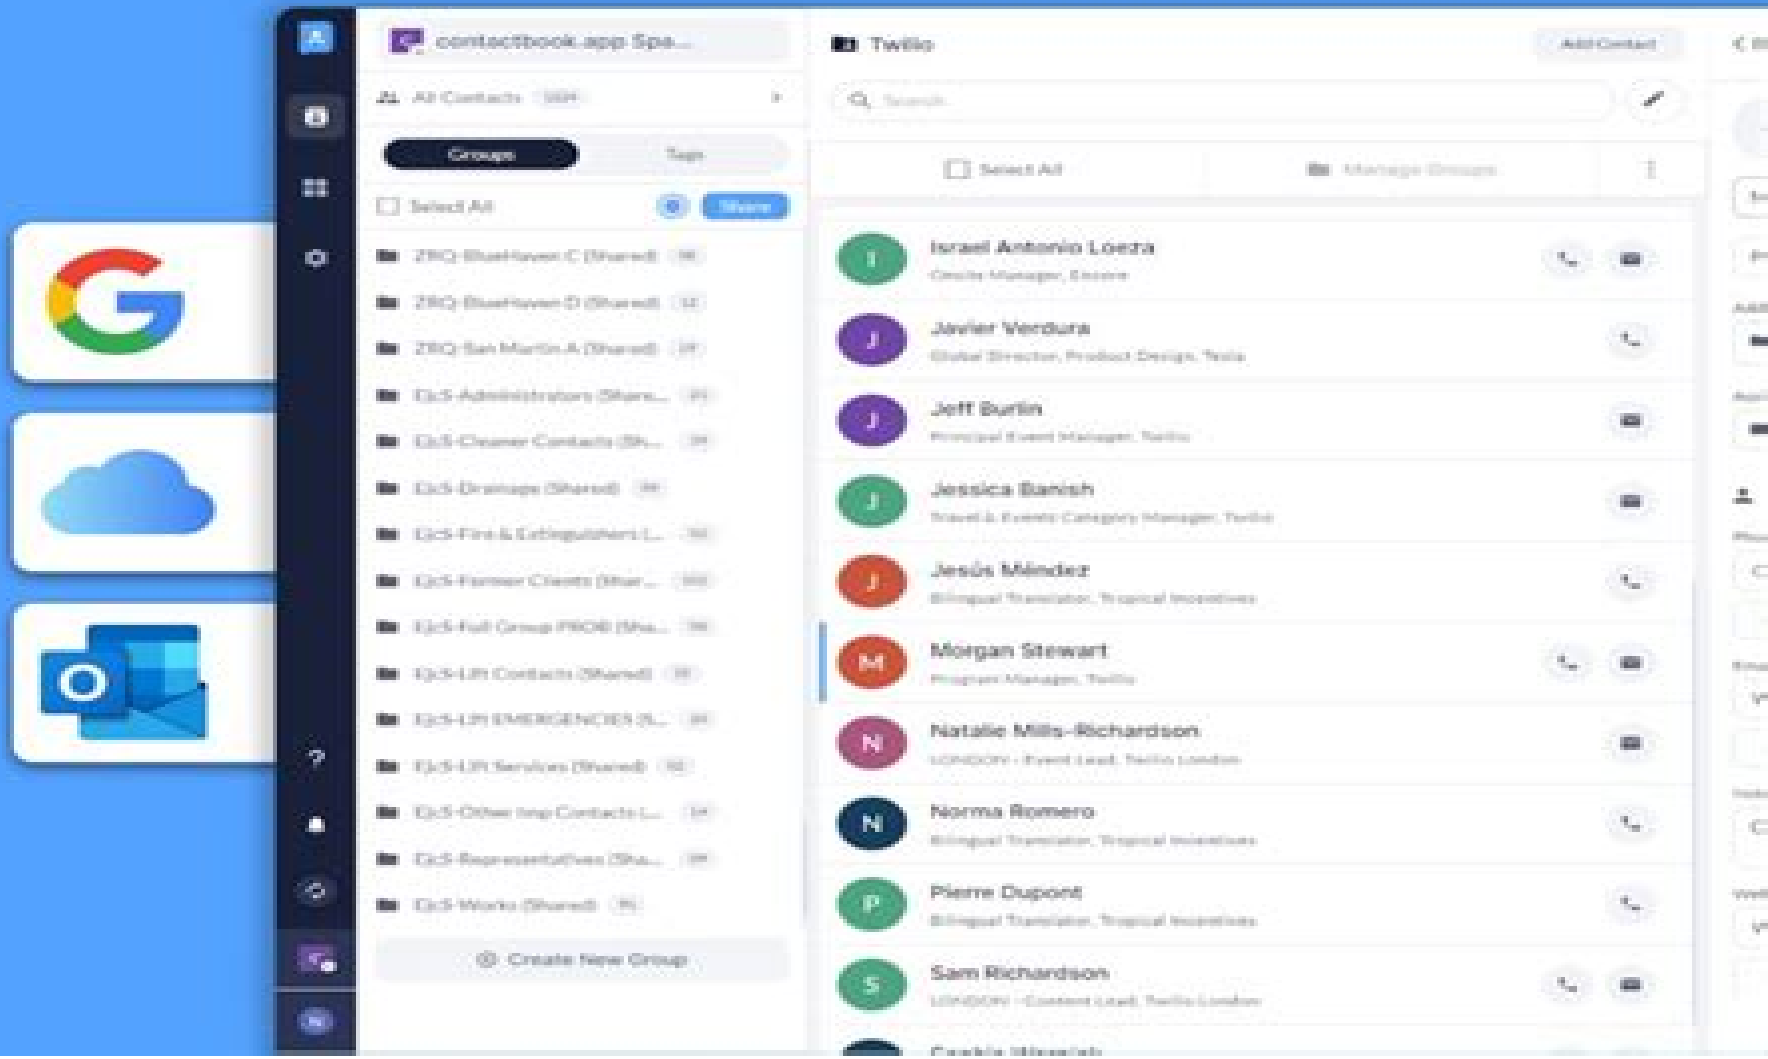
contactbook.app Spa...

All Contacts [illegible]

Groups

Tags

Select All

Share

ZRQ-BlueHaven C (Shared)

ZRQ-BlueHaven D (Shared)

ZRQ-San Martin A (Shared)

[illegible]-Administrators (Share...

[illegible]-Cleaner Contacts (Sh...

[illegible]-Drainage (Shared)

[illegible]-Fire & Extinguishers (...

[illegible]-Former Clients (Shar...

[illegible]-Full Group PROD (Sha...

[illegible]-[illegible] Contacts (Shared)

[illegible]-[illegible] EMERGENCIES (S...

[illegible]-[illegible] Services (Shared)

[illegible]-Other Imp Contacts (...

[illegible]-Representatives (Sha...

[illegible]-Works (Shared)

Create New Group

Twilio

Add Contact

Search

Select All

Manage Groups

I
Israel Antonio Loeza
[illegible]

J
Javier Verdura
Global Director, Product Design, Tesla

J
Jeff Burlin
Principal Event Manager, Twilio

J
Jessica Banish
Travel & Events Category Manager, Twilio

J
Jesús Méndez
Bilingual Translator, Tropical Incentives

M
Morgan Stewart
Program Manager, Twilio

N
Natalie Mills-Richardson
LONDON - Event Lead, Twilio London

N
Norma Romero
Bilingual Translator, Tropical Incentives

P
Pierre Dupont
Bilingual Translator, Tropical Incentives

S
Sam Richardson
LONDON - Content Lead, Twilio London

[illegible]